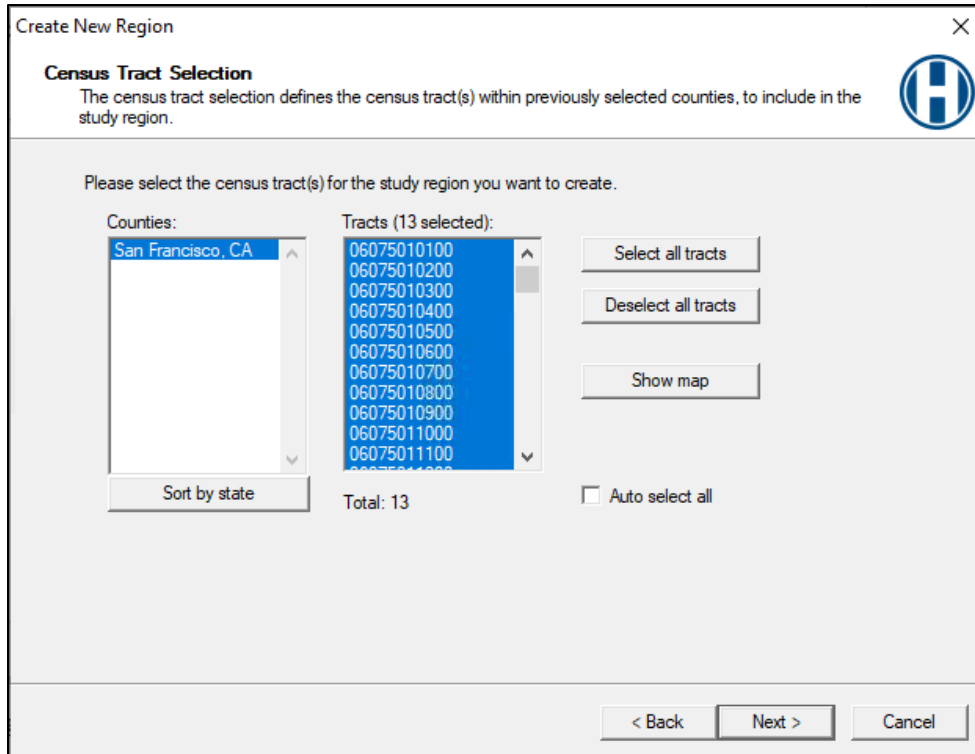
Create New Region

Census Tract Selection
The census tract selection defines the census tract(s) within previously selected counties, to include in the study region.

Please select the census tract(s) for the study region you want to create.

Counties:
San Francisco, CA

Sort by state

Tracts (13 selected):
06075010100
06075010200
06075010300
06075010400
06075010500
06075010600
06075010700
06075010800
06075010900
06075011000
06075011100
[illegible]

Total: 13

Select all tracts

Deselect all tracts

Show map

Auto select all

< Back

Next >

Cancel